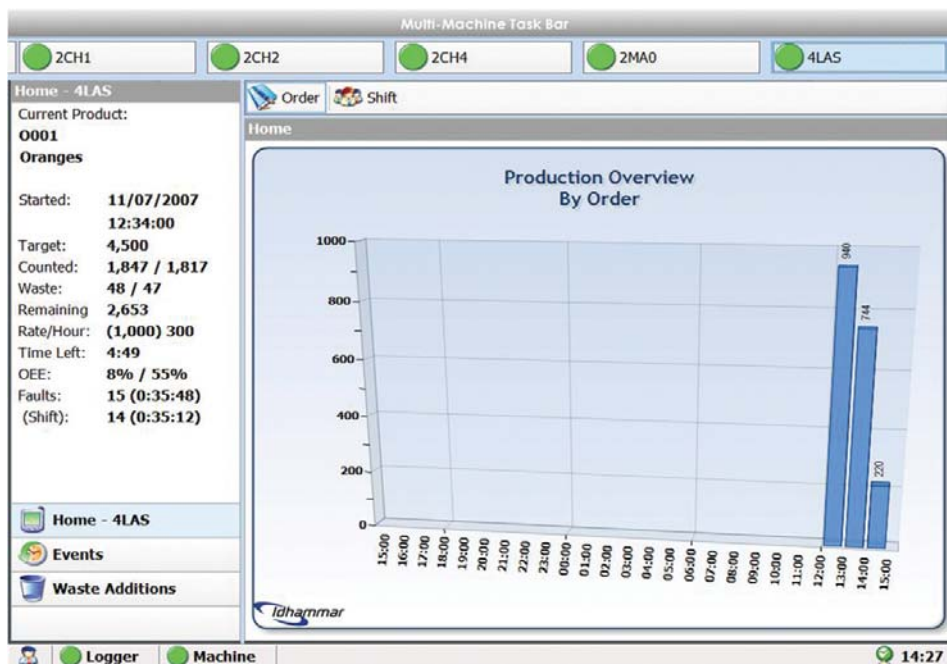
Multi-Machine Task Bar

2CH1 2CH2 2CH4 2MA0 4LAS

Home - 4LAS

Current Product:
0001
Oranges

| | |
|---|---|
| Started: | 11/07/2007 |
| | 12:34:00 |
| Target: | 4,500 |
| Counted: | 1,847 / 1,817 |
| Waste: | 48 / 47 |
| Remaining | 2,653 |
| Rate/Hour: | (1,000) 300 |
| Time Left: | 4:49 |
| OEE: | 8% / 55% |
| Faults: | 15 (0:35:48) |
| (Shift): | 14 (0:35:12) |

Home - 4LAS
Events
Waste Additions

Order Shift

Home

Production Overview
By Order

1000
800
600
400
200
0

940
744
220

15:00 16:00 17:00 18:00 19:00 20:00 21:00 22:00 23:00 00:00 01:00 02:00 03:00 04:00 05:00 06:00 07:00 08:00 09:00 10:00 11:00 12:00 13:00 14:00 15:00

Idhammar

Logger Machine

14:27